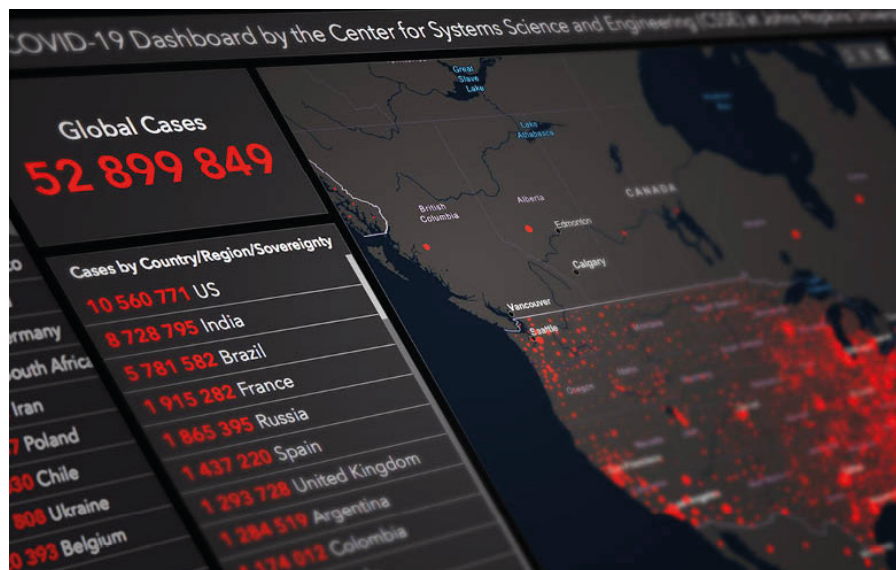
COVID-19 Dashboard by the Center for Systems Science and Engineering (CSSE) at Johns Hopkins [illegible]

Global Cases
52 899 849

Cases by Country/Region/Sovereignty
10 560 771 US
8 728 795 India
5 781 582 Brazil
1 915 282 France
1 865 395 Russia
1 437 220 Spain
1 293 728 United Kingdom
1 284 519 Argentina
1 174 012 Colombia

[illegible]co
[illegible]rmany
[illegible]outh Africa
Iran
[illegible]7 Poland
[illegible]30 Chile
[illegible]808 Ukraine
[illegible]0 393 Belgium

Great Slave Lake
Lake Athabasca
British Columbia
Alberta
Edmonton
CANADA
Calgary
Vancouver
Seattle